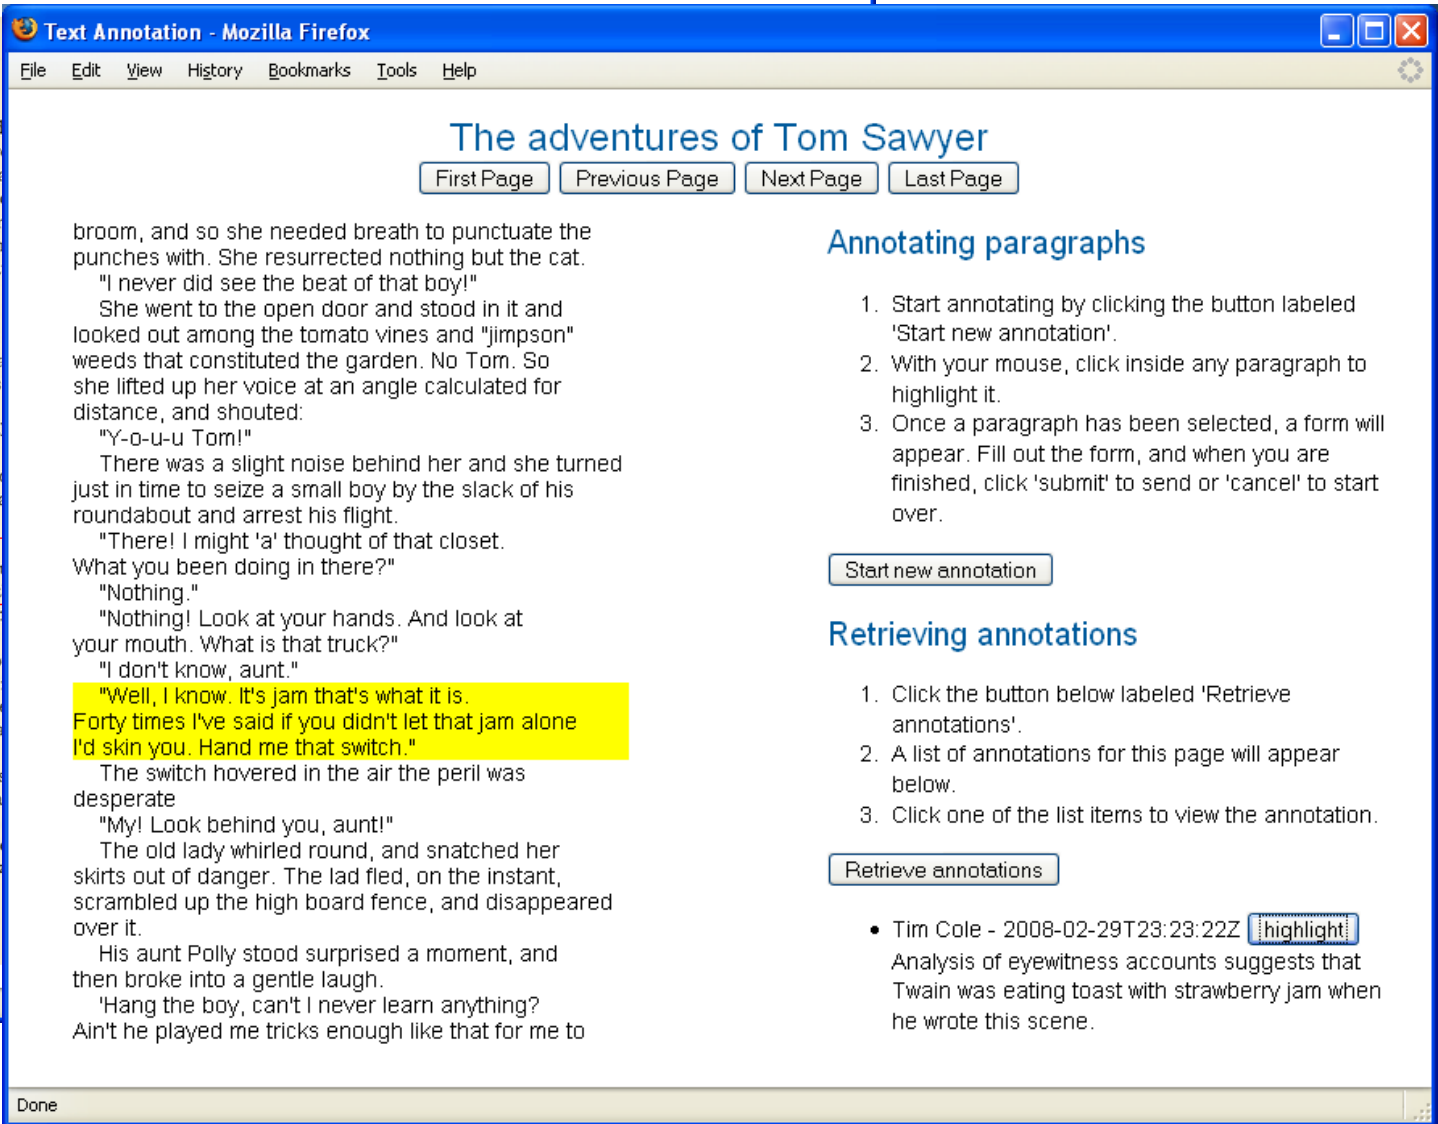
Text Annotation - Mozilla Firefox

File Edit View History Bookmarks Tools Help

The adventures of Tom Sawyer

First Page Previous Page Next Page Last Page

broom, and so she needed breath to punctuate the punches with. She resurrected nothing but the cat.

"I never did see the beat of that boy!"

She went to the open door and stood in it and looked out among the tomato vines and "jimpson" weeds that constituted the garden. No Tom. So she lifted up her voice at an angle calculated for distance, and shouted:

"Y-o-u-u Tom!"

There was a slight noise behind her and she turned just in time to seize a small boy by the slack of his roundabout and arrest his flight.

"There! I might 'a' thought of that closet. What you been doing in there?"

"Nothing."

"Nothing! Look at your hands. And look at your mouth. What is that truck?"

"I don't know, aunt."

"Well, I know. It's jam that's what it is. Forty times I've said if you didn't let that jam alone I'd skin you. Hand me that switch."

The switch hovered in the air the peril was desperate

"My! Look behind you, aunt!"

The old lady whirled round, and snatched her skirts out of danger. The lad fled, on the instant, scrambled up the high board fence, and disappeared over it.

His aunt Polly stood surprised a moment, and then broke into a gentle laugh.

'Hang the boy, can't I never learn anything? Ain't he played me tricks enough like that for me to

Annotating paragraphs

1. Start annotating by clicking the button labeled 'Start new annotation'.
2. With your mouse, click inside any paragraph to highlight it.
3. Once a paragraph has been selected, a form will appear. Fill out the form, and when you are finished, click 'submit' to send or 'cancel' to start over.

Start new annotation

Retrieving annotations

1. Click the button below labeled 'Retrieve annotations'.
2. A list of annotations for this page will appear below.
3. Click one of the list items to view the annotation.

Retrieve annotations

• Tim Cole - 2008-02-29T23:23:22Z highlight
Analysis of eyewitness accounts suggests that Twain was eating toast with strawberry jam when he wrote this scene.

Done